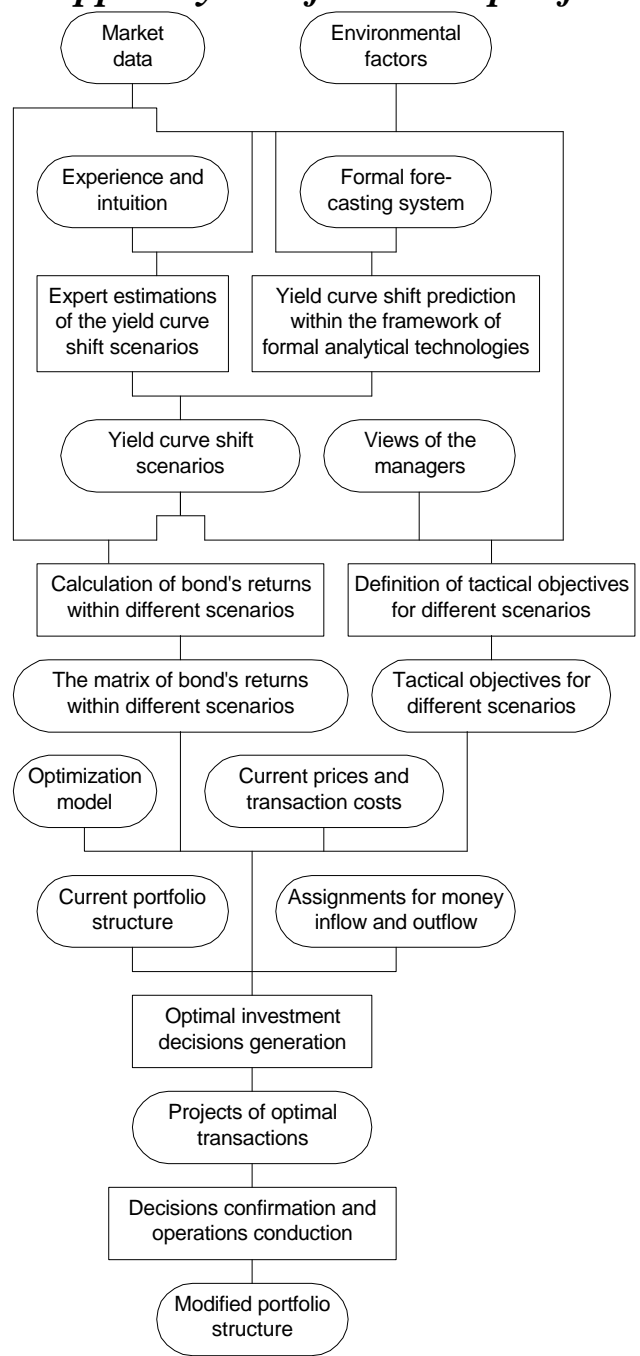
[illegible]

Market data

Environmental factors

Experience and intuition

Formal forecasting system

Expert estimations of the yield curve shift scenarios

Yield curve shift prediction within the framework of formal analytical technologies

Yield curve shift scenarios

Views of the managers

Calculation of bond's returns within different scenarios

Definition of tactical objectives for different scenarios

The matrix of bond's returns within different scenarios

Tactical objectives for different scenarios

Optimization model

Current prices and transaction costs

Current portfolio structure

Assignments for money inflow and outflow

Optimal investment decisions generation

Projects of optimal transactions

Decisions confirmation and operations conduction

Modified portfolio structure